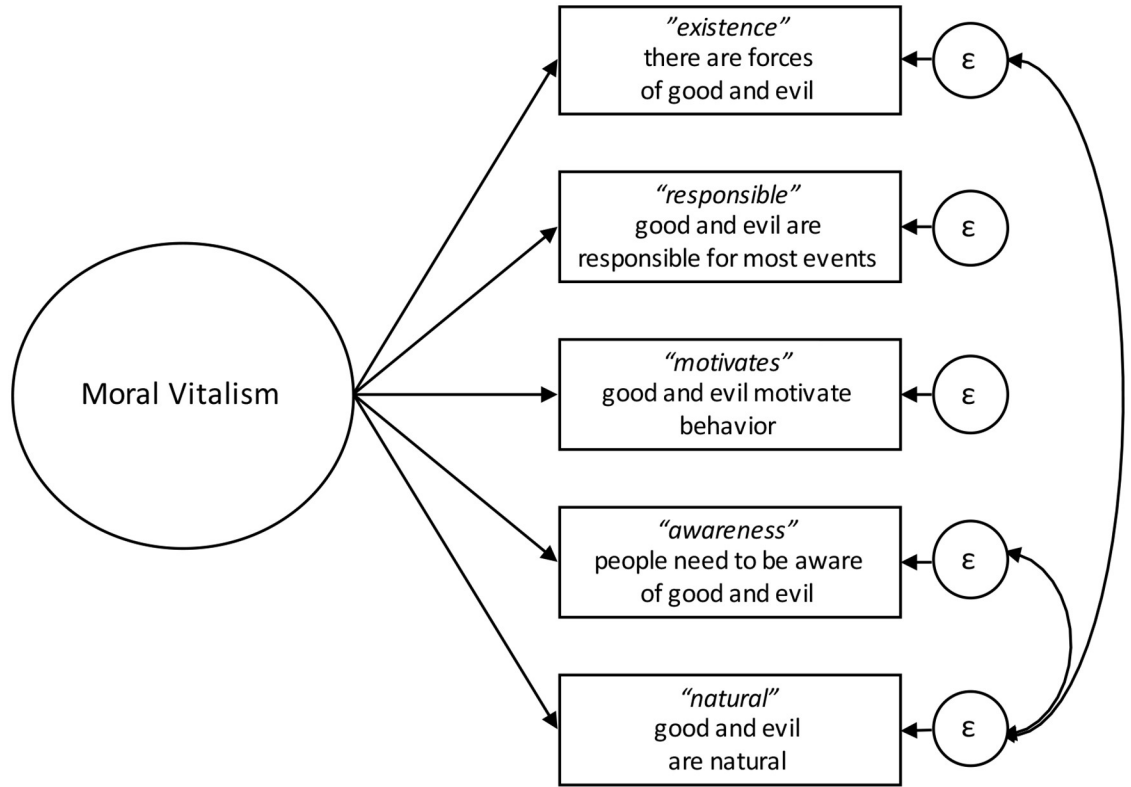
Moral Vitalism

"existence"
there are forces of good and evil

ε

"responsible"
good and evil are responsible for most events

ε

"motivates"
good and evil motivate behavior

ε

"awareness"
people need to be aware of good and evil

ε

"natural"
good and evil are natural

ε